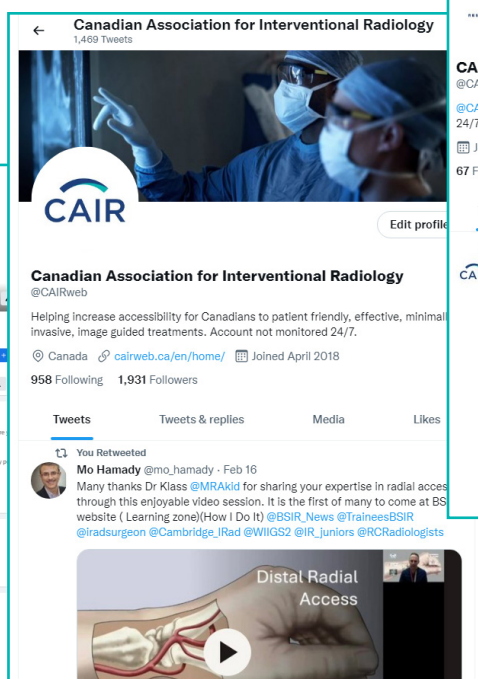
Canadian Association for Interventional Radiology
1,469 Tweets

CAIR

Edit profile

Canadian Association for Interventional Radiology
@CAIRweb

Helping increase accessibility for Canadians to patient friendly, effective, minimall invasive, image guided treatments. Account not monitored 24/7.

Canada cairweb.ca/en/home/ Joined April 2018

958 Following 1,931 Followers

Tweets Tweets & replies Media Likes

You Retweeted
Mo Hamady @mo_hamady · Feb 16
Many thanks Dr Klass @MRAkid for sharing your expertise in radial acces through this enjoyable video session. It is the first of many to come at BS website ( Learning zone)(How I Do It) @BSIR_News @TraineesBSIR @iradsurgeon @Cambridge_IRad @WIIGS2 @IR_juniors @RCRadiologists

Distal Radial Access

CA
@CA
@CA
24/7
J
67 F

CA